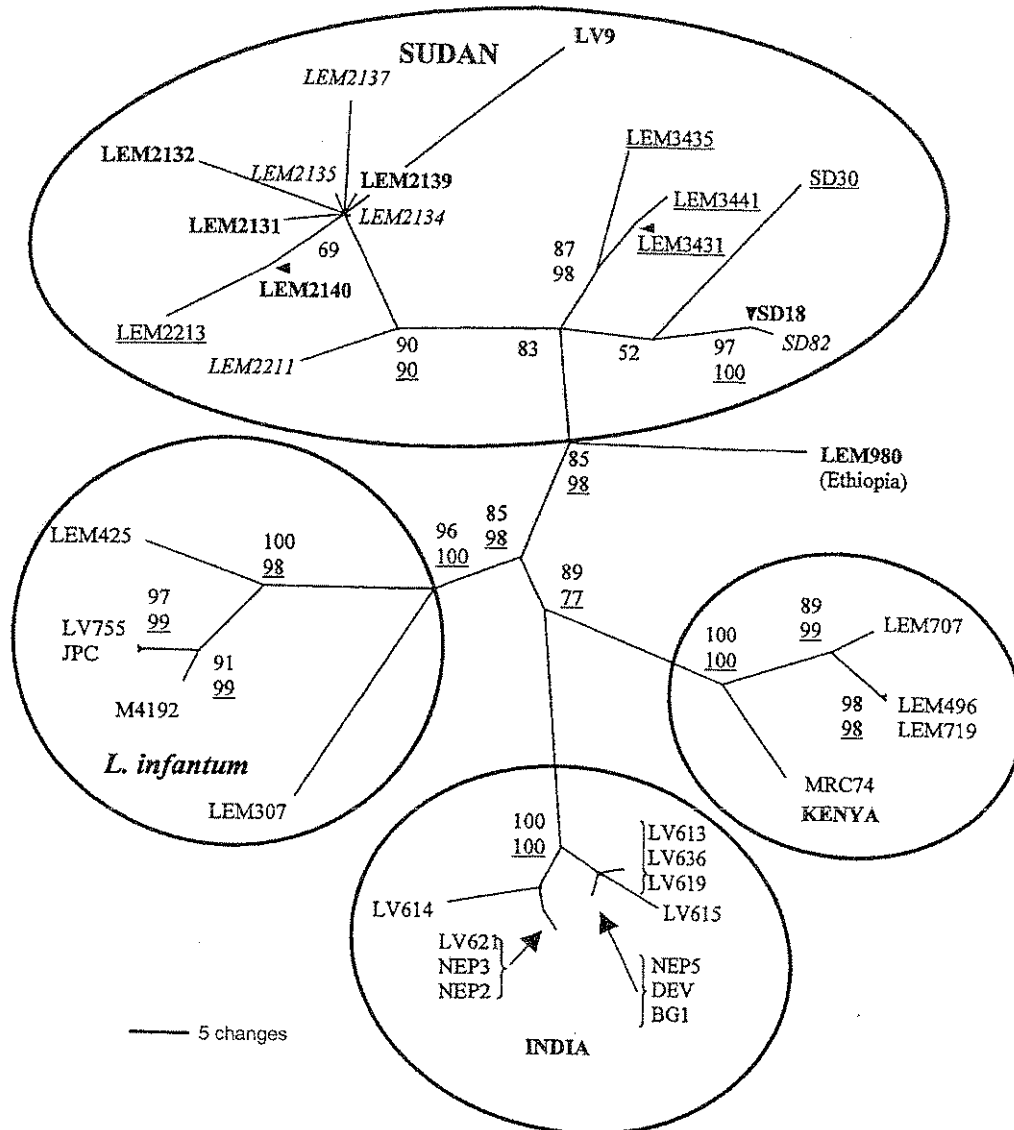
SUDAN

LV9

LEM2137

LEM2132

LEM2135

LEM2139

LEM2134

LEM2131

69

LEM2140

LEM2213

LEM2211

90
90

83

LEM3435

LEM3441

LEM3431

87
98

SD30

SD18

SD82

52

97
100

LEM980
(Ethiopia)

85
98

LEM425

100
98

97
99

LV755
JPC

91
99

M4192

L. infantum

LEM307

96
100

85
98

89
77

89
99

100
100

LEM707

98
98

LEM496
LEM719

MRC74
KENYA

100
100

LV613
LV636
LV619

LV614

LV615

LV621
NEP3
NEP2

NEP5
DEV
BG1

INDIA

5 changes